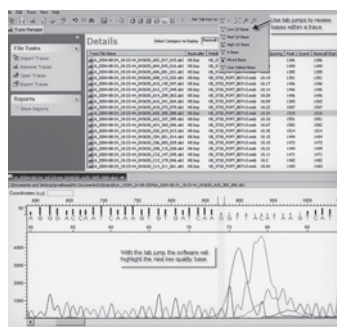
Use tab jumps to review bases within a trace.

Trace Manager

Details

File Tasks

Import Traces

Remove Traces

Open Traces

Export Traces

Reports

Show Reports

With the tab jump the software will highlight the next low quality base.

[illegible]